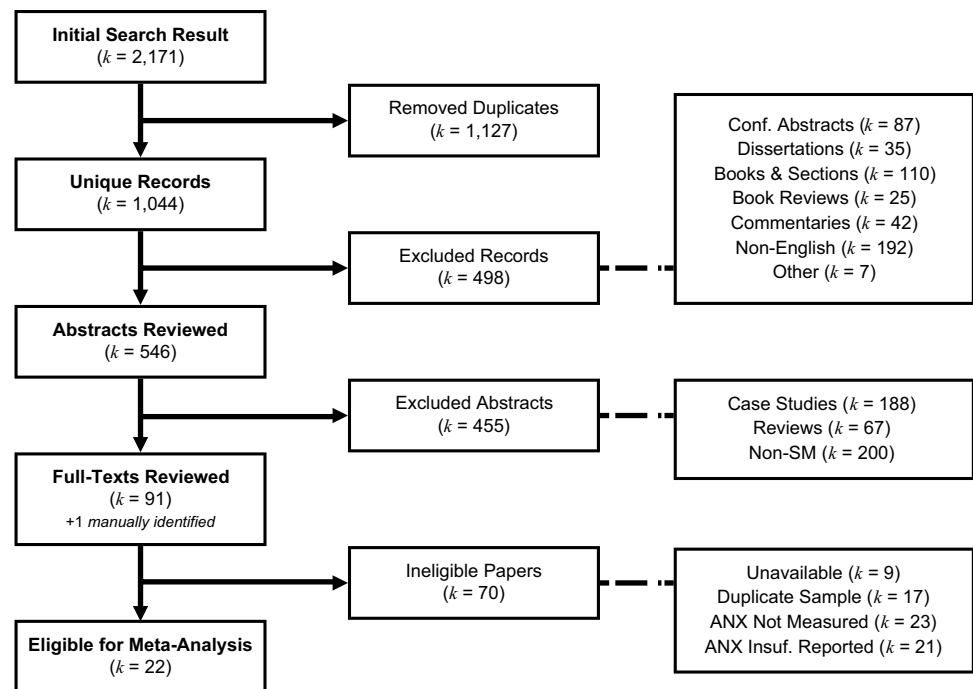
**Initial Search Result**
($k$ = 2,171)

Removed Duplicates
($k$ = 1,127)

**Unique Records**
($k$ = 1,044)

Excluded Records
($k$ = 498)

Conf. Abstracts ($k$ = 87)
Dissertations ($k$ = 35)
Books & Sections ($k$ = 110)
Book Reviews ($k$ = 25)
Commentaries ($k$ = 42)
Non-English ($k$ = 192)
Other ($k$ = 7)

**Abstracts Reviewed**
($k$ = 546)

Excluded Abstracts
($k$ = 455)

Case Studies ($k$ = 188)
Reviews ($k$ = 67)
Non-SM ($k$ = 200)

**Full-Texts Reviewed**
($k$ = 91)
+1 *manually identified*

Ineligible Papers
($k$ = 70)

Unavailable ($k$ = 9)
Duplicate Sample ($k$ = 17)
ANX Not Measured ($k$ = 23)
ANX Insuf. Reported ($k$ = 21)

**Eligible for Meta-Analysis**
($k$ = 22)